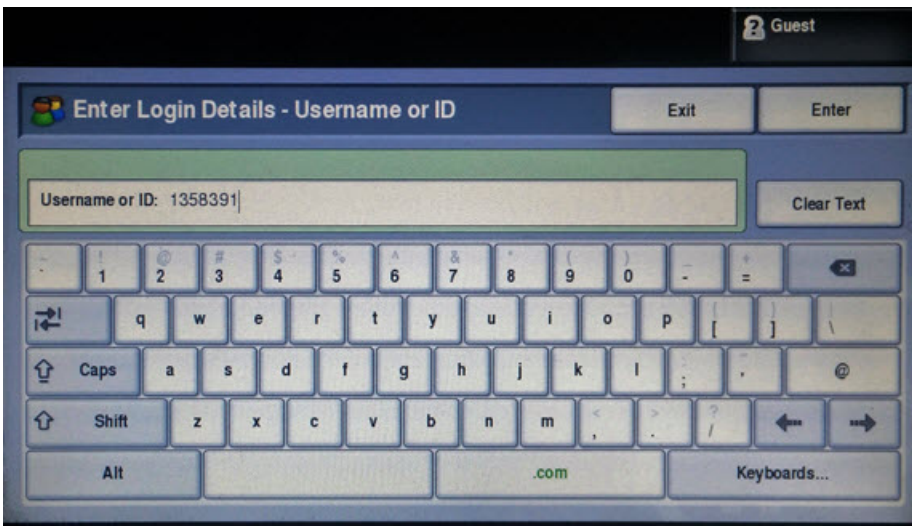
Guest

Enter Login Details - Username or ID

Exit

Enter

Username or ID: 1358391

Clear Text

~ ` ! 1 @ 2 # 3 $ 4 % 5 ^ 6 & 7 * 8 ( 9 ) 0 _ - + =

q w e r t y u i o p { [ } ] | \

Caps a s d f g h j k l : ; " ' @

Shift z x c v b n m < , > . ? /

Alt .com Keyboards...